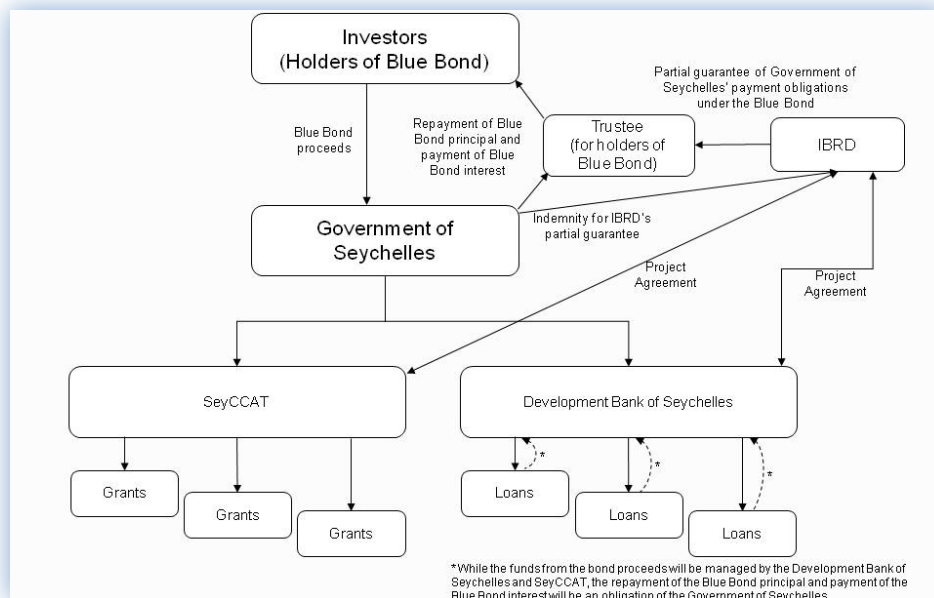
Investors
(Holders of Blue Bond)

Partial guarantee of Government of Seychelles' payment obligations under the Blue Bond

Blue Bond proceeds

Repayment of Blue Bond principal and payment of Blue Bond interest

Trustee
(for holders of Blue Bond)

IBRD

Government of Seychelles

Indemnity for IBRD's partial guarantee

Project Agreement

Project Agreement

SeyCCAT

Development Bank of Seychelles

Grants

Grants

Grants

Loans

Loans

Loans

*

*

*

*While the funds from the bond proceeds will be managed by the Development Bank of Seychelles and SeyCCAT, the repayment of the Blue Bond principal and payment of the Blue Bond interest will be an obligation of the Government of Seychelles.